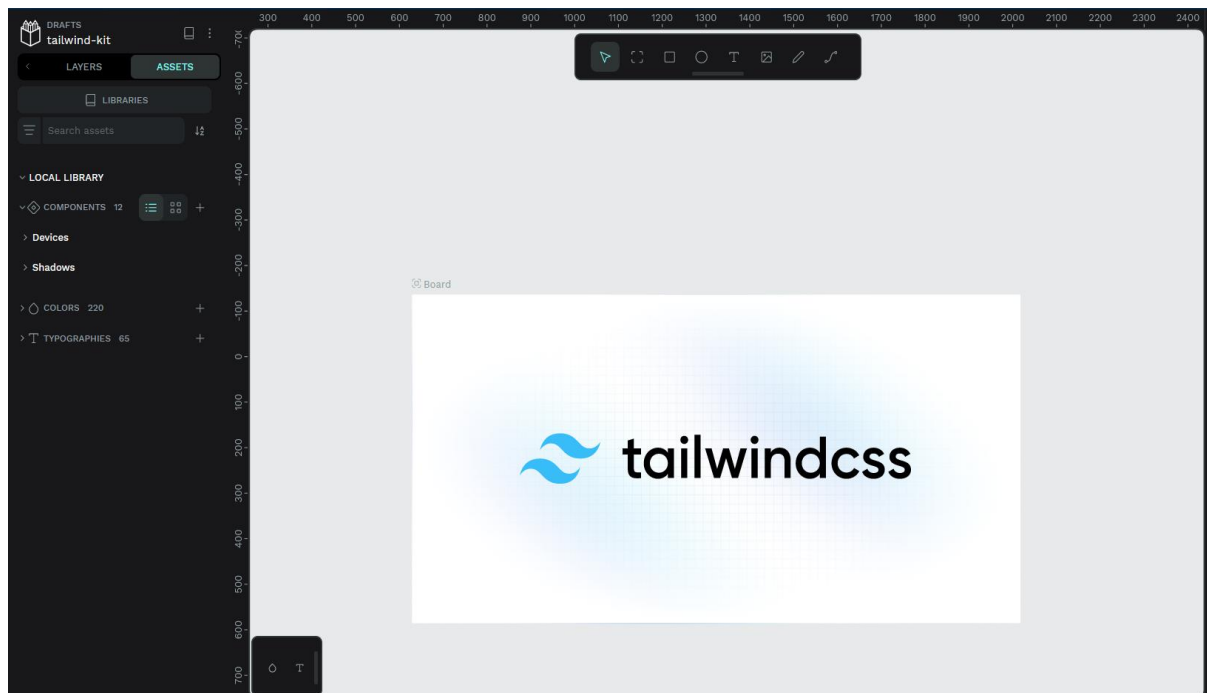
DRAFTS
tailwind-kit

LAYERS
ASSETS

LIBRARIES

Search assets

LOCAL LIBRARY

COMPONENTS 12

Devices

Shadows

COLORS 220

TYPOGRAPHIES 65

300 400 500 600 700 800 900 1000 1100 1200 1300 1400 1500 1600 1700 1800 1900 2000 2100 2200 2300 2400

-700 -600 -500 -400 -300 -200 -100 0 100 200 300 400 500 600 700

Board

tailwindcss